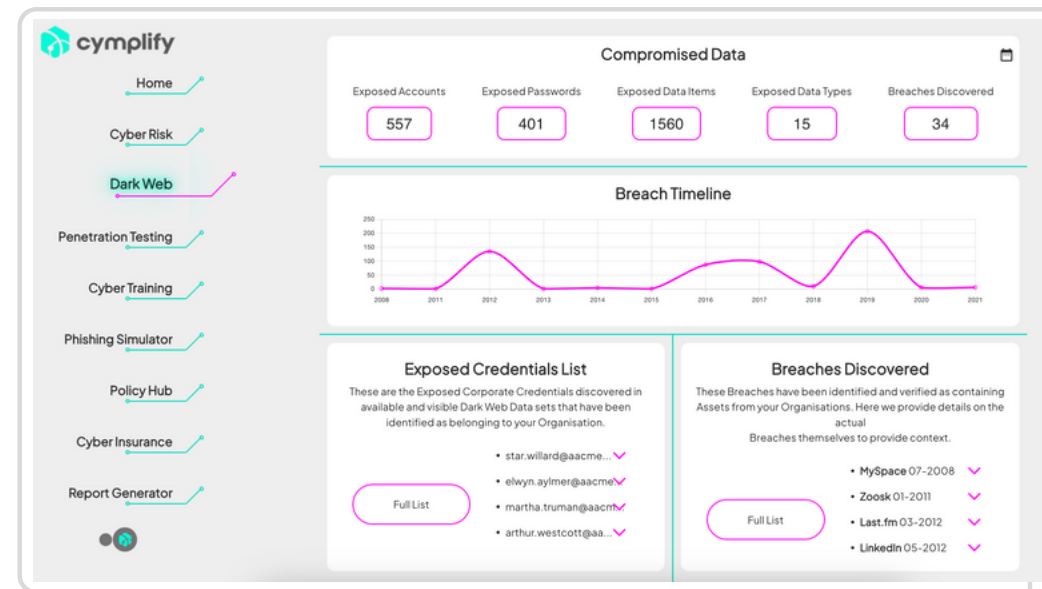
cymplify

Home

Cyber Risk

Dark Web

Penetration Testing

Cyber Training

Phishing Simulator

Policy Hub

Cyber Insurance

Report Generator

Compromised Data

| Exposed Accounts | Exposed Passwords | Exposed Data Items | Exposed Data Types | Breaches Discovered |
|---|---|---|---|---|
| 557 | 401 | 1560 | 15 | 34 |

Breach Timeline

250
200
150
100
50
0

2008 2011 2012 2013 2014 2015 2016 2017 2018 2019 2020 2021

Exposed Credentials List

These are the Exposed Corporate Credentials discovered in available and visible Dark Web Data sets that have been identified as belonging to your Organisation.

Full List

• star.willard@aacme...
• elwyn.aylmer@aacme...
• martha.truman@aacm...
• arthur.westcott@aa...

Breaches Discovered

These Breaches have been identified and verified as containing Assets from your Organisations. Here we provide details on the actual
Breaches themselves to provide context.

Full List

• MySpace 07-2008
• Zoosk 01-2011
• Last.fm 03-2012
• LinkedIn 05-2012